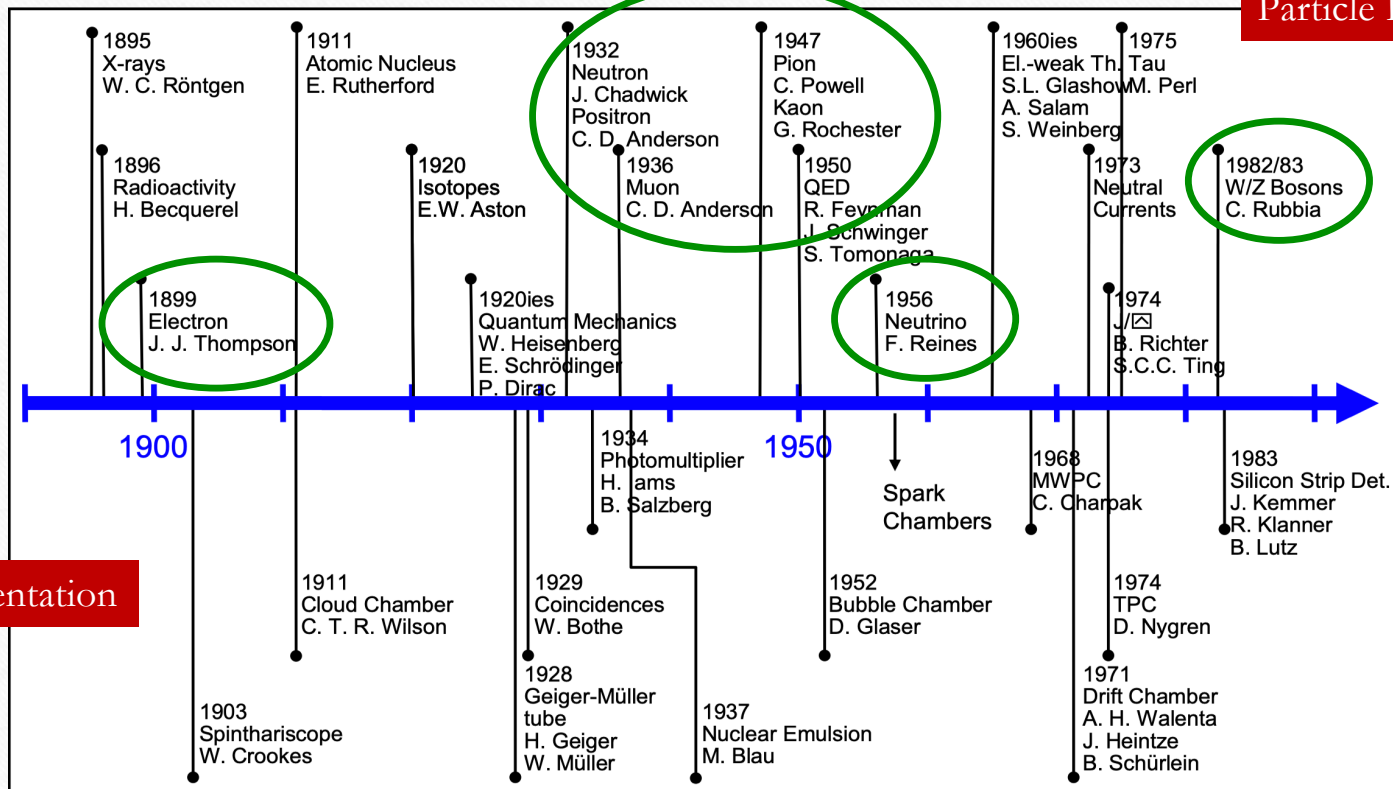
Particle P

1895
X-rays
W. C. Röntgen

1896
Radioactivity
H. Becquerel

1899
Electron
J. J. Thompson

1911
Atomic Nucleus
E. Rutherford

1920
Isotopes
E.W. Aston

1920ies
Quantum Mechanics
W. Heisenberg
E. Schrödinger
P. Dirac

1932
Neutron
J. Chadwick
Positron
C. D. Anderson

1936
Muon
C. D. Anderson

1947
Pion
C. Powell
Kaon
G. Rochester

1950
QED
R. Feynman
J. Schwinger
S. Tomonaga

1956
Neutrino
F. Reines

1960ies
El.-weak Th.
S.L. Glashow
A. Salam
S. Weinberg

1975
Tau
M. Perl

1973
Neutral
Currents

1974
J/ψ
B. Richter
S.C.C. Ting

1982/83
W/Z Bosons
C. Rubbia

1900

1950

entation

1903
Spinthariscope
W. Crookes

1911
Cloud Chamber
C. T. R. Wilson

1928
Geiger-Müller
tube
H. Geiger
W. Müller

1929
Coincidences
W. Bothe

1934
Photomultiplier
H. Iams
B. Salzberg

1937
Nuclear Emulsion
M. Blau

1952
Bubble Chamber
D. Glaser

Spark
Chambers

1968
MWPC
C. Charpak

1971
Drift Chamber
A. H. Walenta
J. Heintze
B. Schürlein

1974
TPC
D. Nygren

1983
Silicon Strip Det.
J. Kemmer
R. Klanner
B. Lutz